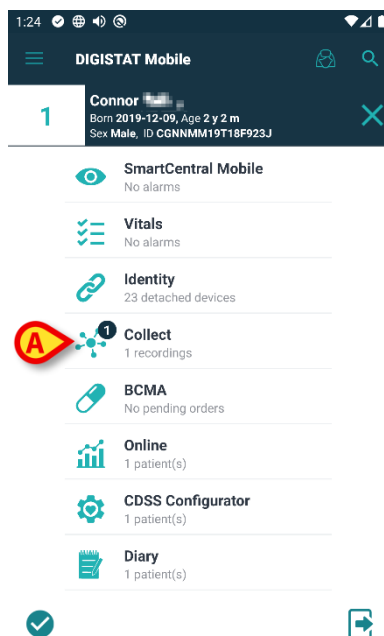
1:24

DIGISTAT Mobile

1

Connor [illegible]
Born 2019-12-09, Age 2 y 2 m
Sex Male, ID CGNNMM19T18F923J

SmartCentral Mobile
No alarms

Vitals
No alarms

Identity
23 detached devices

A

1

Collect
1 recordings

BCMA
No pending orders

Online
1 patient(s)

CDSS Configurator
1 patient(s)

Diary
1 patient(s)